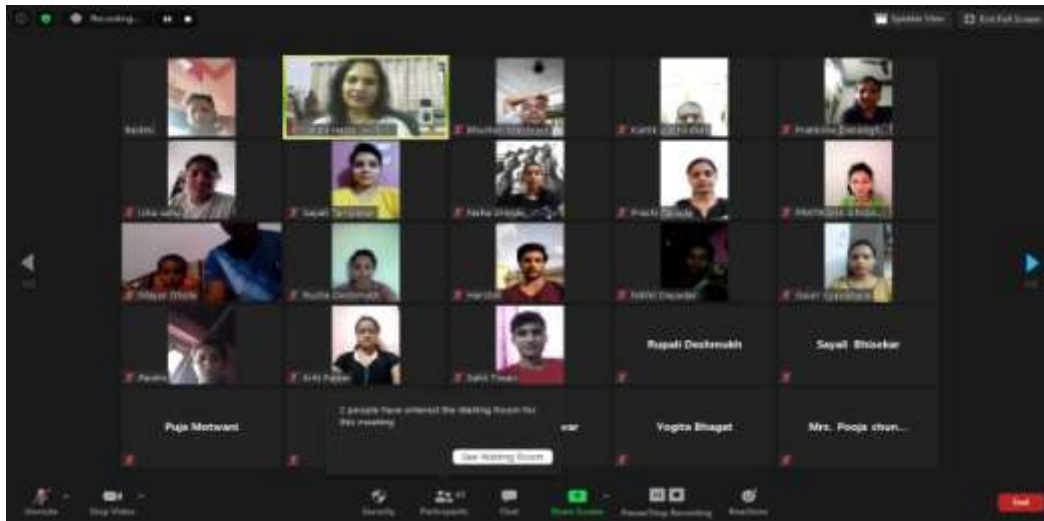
Recording...

Speaker View

Exit Full Screen

Rupali Deshmukh

Sayali Bhisekar

Puja Motwani

2 people have entered the Waiting Room for this meeting

See Waiting Room

var

Yogita Bhagat

Mrs. Pooja chun...

Security

Participants

Chat

Share Screen

Pause/Stop Recording

Reactions

End